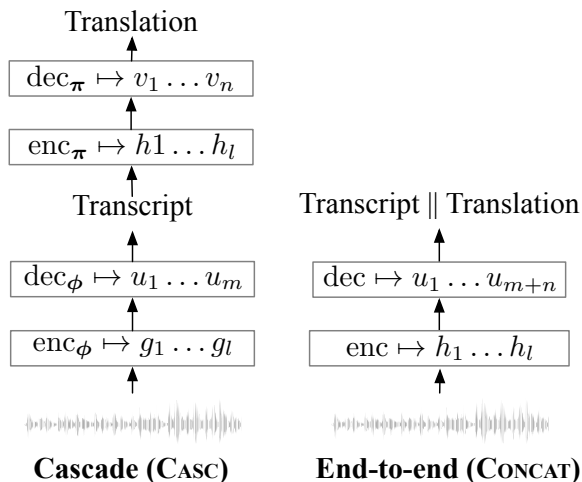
Translation

$\mathrm{dec}_{\boldsymbol{\pi}} \mapsto v_1 \dots v_n$

$\mathrm{enc}_{\boldsymbol{\pi}} \mapsto h1 \dots h_l$

Transcript

$\mathrm{dec}_{\boldsymbol{\phi}} \mapsto u_1 \dots u_m$

$\mathrm{enc}_{\boldsymbol{\phi}} \mapsto g_1 \dots g_l$

Cascade (Casc)

Transcript || Translation

$\mathrm{dec} \mapsto u_1 \dots u_{m+n}$

$\mathrm{enc} \mapsto h_1 \dots h_l$

End-to-end (Concat)